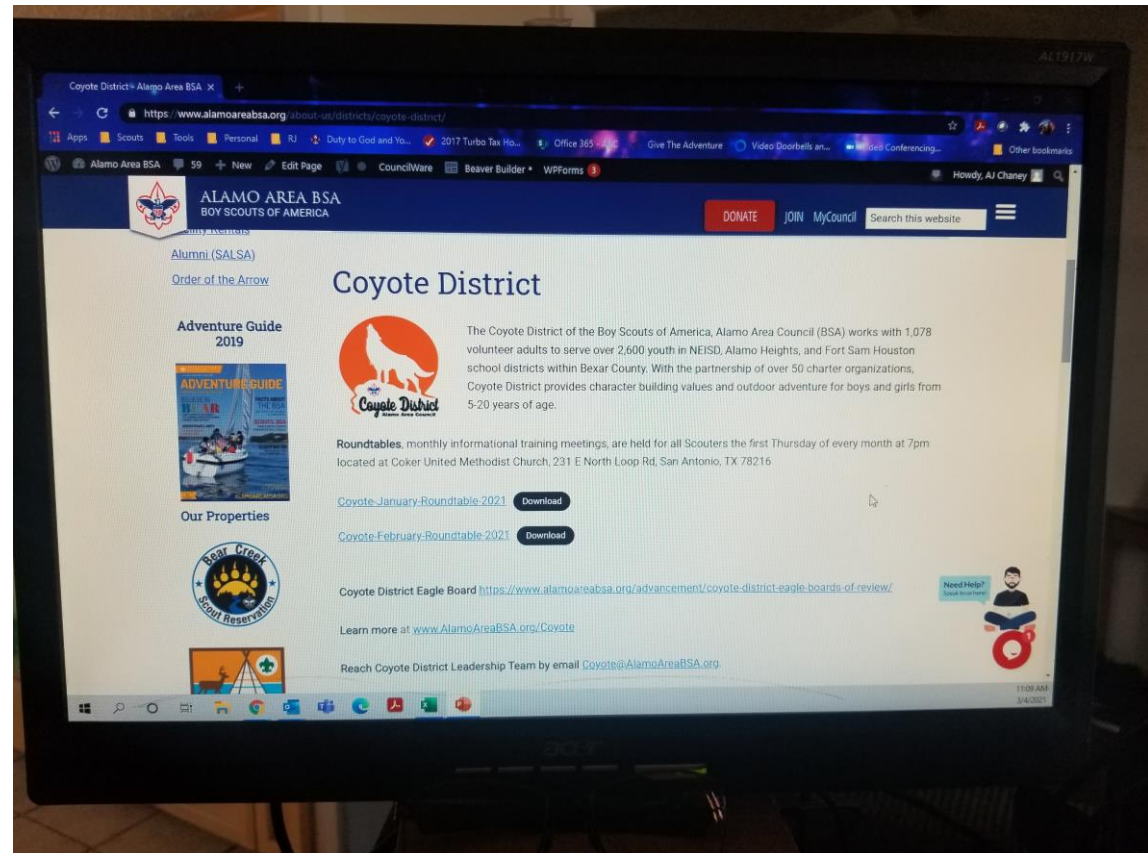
AL1917W

Coyote District - Alamo Area BSA ×  +

https://www.alamoareabsa.org/about-us/districts/coyote-district/

Apps  Scouts  Tools  Personal  RJ  Duty to God and Yo...  2017 Turbo Tax Ho...  Office 365 - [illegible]  Give The Adventure  Video Doorbells an...  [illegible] Conferencing...  Other bookmarks

Alamo Area BSA  59  + New  Edit Page  CouncilWare  Beaver Builder  WPForms 3  Howdy, AJ Chaney

ALAMO AREA BSA
BOY SCOUTS OF AMERICA

DONATE  JOIN  MyCouncil  Search this website

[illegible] Rentals
Alumni (SALSA)
Order of the Arrow

Adventure Guide 2019

ADVENTURE GUIDE

Our Properties

Bear Creek Scout Reservation

Coyote District

Coyote District
Alamo Area Council

The Coyote District of the Boy Scouts of America, Alamo Area Council (BSA) works with 1,078 volunteer adults to serve over 2,600 youth in NEISD, Alamo Heights, and Fort Sam Houston school districts within Bexar County. With the partnership of over 50 charter organizations, Coyote District provides character building values and outdoor adventure for boys and girls from 5-20 years of age.

Roundtables, monthly informational training meetings, are held for all Scouters the first Thursday of every month at 7pm located at Coker United Methodist Church, 231 E North Loop Rd, San Antonio, TX 78216

Coyote-January-Roundtable-2021  Download

Coyote-February-Roundtable-2021  Download

Coyote District Eagle Board https://www.alamoareabsa.org/advancement/coyote-district-eagle-boards-of-review/

Learn more at www.AlamoAreaBSA.org/Coyote

Reach Coyote District Leadership Team by email Coyote@AlamoAreaBSA.org

Need Help? Speak to us here

11:09 AM
3/4/2021

acer